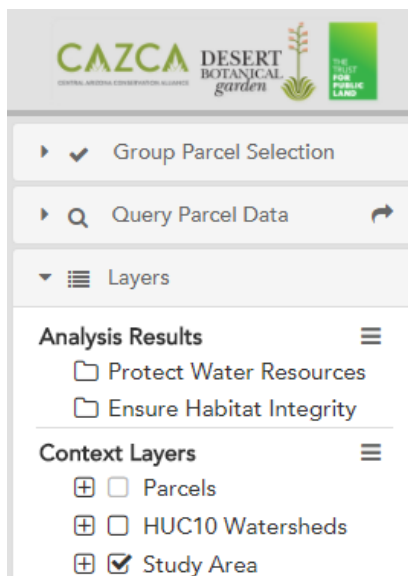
CAZCA
CENTRAL ARIZONA CONSERVATION ALLIANCE

DESERT BOTANICAL garden

THE TRUST FOR PUBLIC LAND

Group Parcel Selection

Query Parcel Data

Layers

Analysis Results

Protect Water Resources

Ensure Habitat Integrity

Context Layers

Parcels

HUC10 Watersheds

Study Area